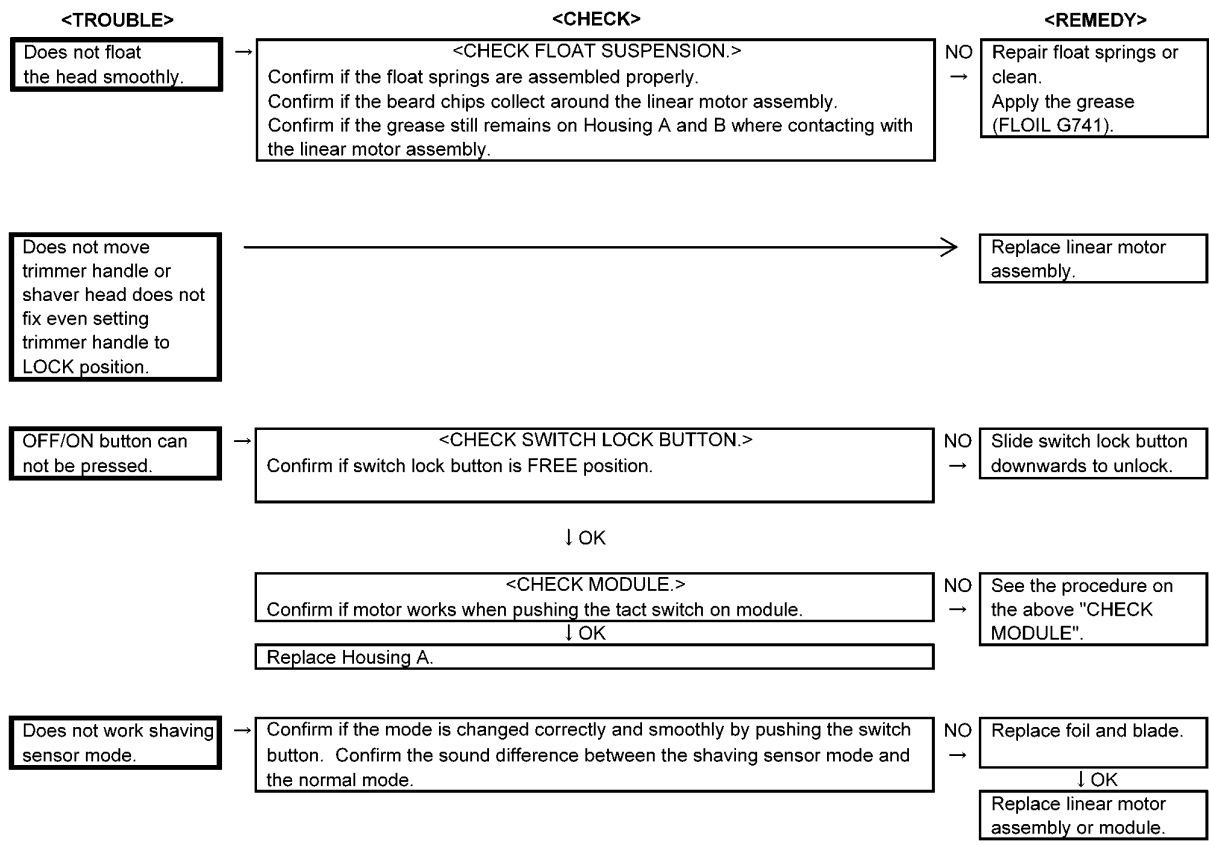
<TROUBLE>

<CHECK>

<REMEDY>

Does not float the head smoothly.

→

<CHECK FLOAT SUSPENSION.>
Confirm if the float springs are assembled properly.
Confirm if the beard chips collect around the linear motor assembly.
Confirm if the grease still remains on Housing A and B where contacting with the linear motor assembly.

NO →

Repair float springs or clean.
Apply the grease (FLOIL G741).

Does not move trimmer handle or shaver head does not fix even setting trimmer handle to LOCK position.

→

Replace linear motor assembly.

OFF/ON button can not be pressed.

→

<CHECK SWITCH LOCK BUTTON.>
Confirm if switch lock button is FREE position.

NO →

Slide switch lock button downwards to unlock.

↓ OK

<CHECK MODULE.>
Confirm if motor works when pushing the tact switch on module.

NO →

See the procedure on the above "CHECK MODULE".

↓ OK

Replace Housing A.

Does not work shaving sensor mode.

→

Confirm if the mode is changed correctly and smoothly by pushing the switch button. Confirm the sound difference between the shaving sensor mode and the normal mode.

NO →

Replace foil and blade.

↓ OK

Replace linear motor assembly or module.